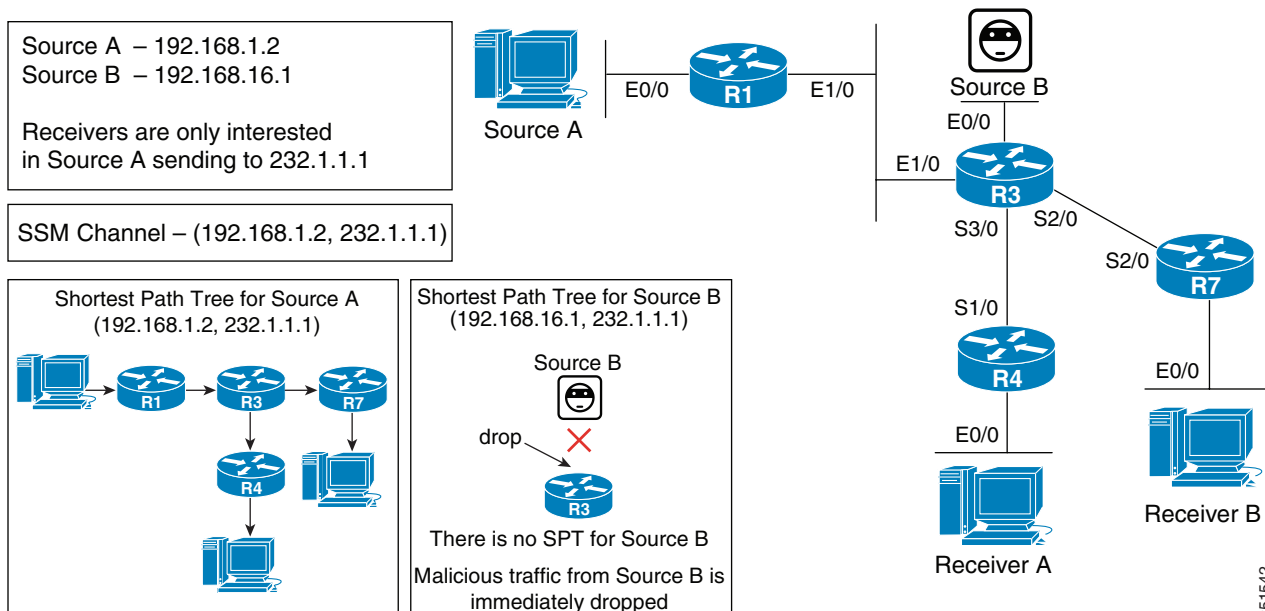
Source A – 192.168.1.2
Source B – 192.168.16.1

Receivers are only interested in Source A sending to 232.1.1.1

SSM Channel – (192.168.1.2, 232.1.1.1)

Shortest Path Tree for Source A
(192.168.1.2, 232.1.1.1)

R1
R3
R7
R4

Shortest Path Tree for Source B
(192.168.16.1, 232.1.1.1)

Source B

drop

R3

There is no SPT for Source B

Malicious traffic from Source B is immediately dropped

Source A
E0/0
R1
E1/0
Source B
E0/0
E1/0
R3
S3/0
S2/0
S2/0
R7
S1/0
R4
E0/0
E0/0
Receiver A
Receiver B
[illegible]